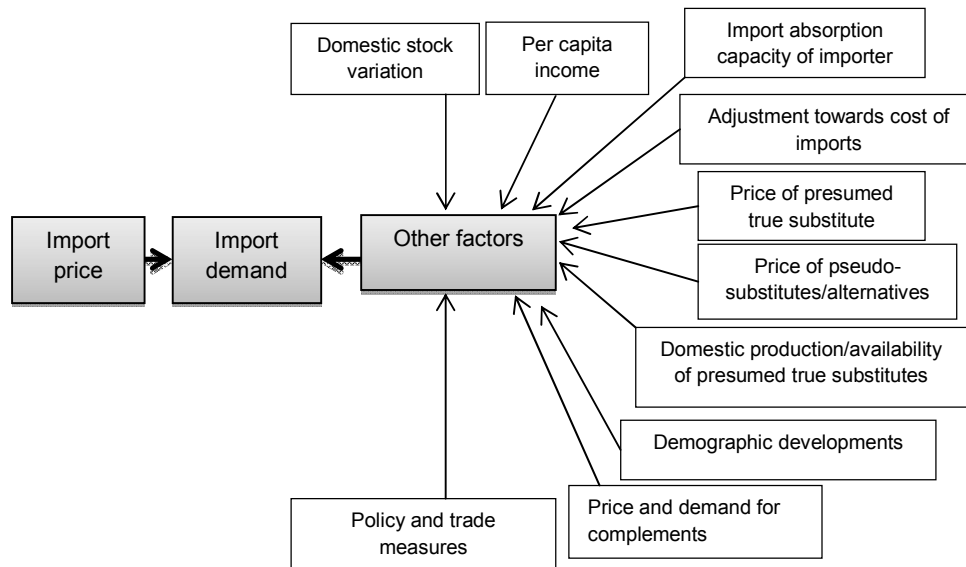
Domestic stock variation

Per capita income

Import absorption capacity of importer

Adjustment towards cost of imports

Price of presumed true substitute

Import price

Import demand

Other factors

Price of pseudo-substitutes/alternatives

Domestic production/availability of presumed true substitutes

Demographic developments

Price and demand for complements

Policy and trade measures